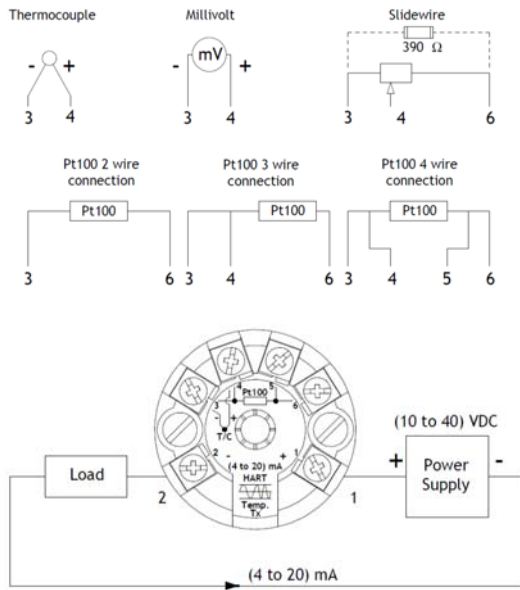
Thermocouple

- +

3 4

Millivolt

mV

- +

3 4

Slidewire

390 Ω

3 4 6

Pt100 2 wire connection

Pt100

3 6

Pt100 3 wire connection

Pt100

3 4 6

Pt100 4 wire connection

Pt100

3 4 5 6

4 Pt100 5

3 6

+

T/C

2 - + 1

(4 to 20) mA

HART

Temp. TX

(10 to 40) VDC

Load

2

1

+

Power Supply

-

(4 to 20) mA